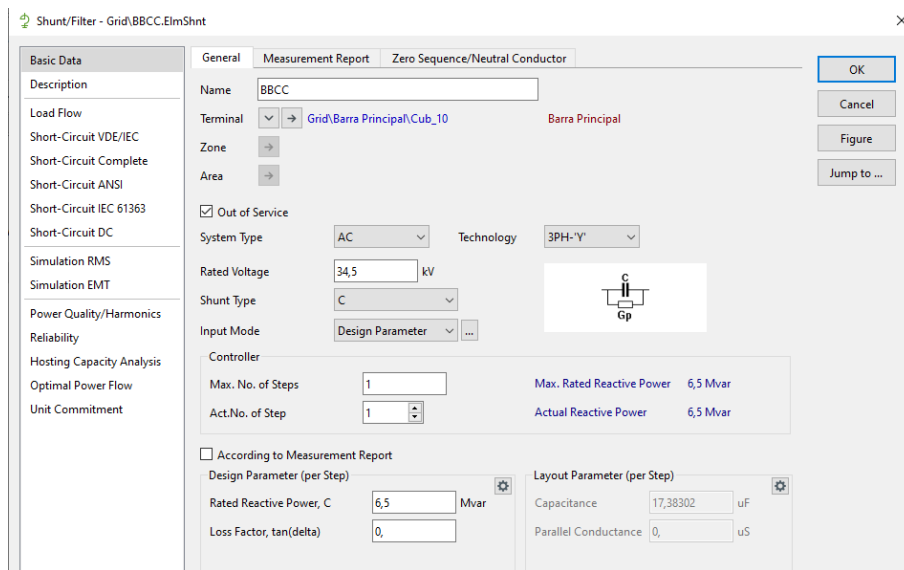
Shunt/Filter - Grid\BBCC.ElmShnt

Basic Data
Description
Load Flow
Short-Circuit VDE/IEC
Short-Circuit Complete
Short-Circuit ANSI
Short-Circuit IEC 61363
Short-Circuit DC
Simulation RMS
Simulation EMT
Power Quality/Harmonics
Reliability
Hosting Capacity Analysis
Optimal Power Flow
Unit Commitment

General | Measurement Report | Zero Sequence/Neutral Conductor

Name BBCC
Terminal Grid\Barra Principal\Cub_10 Barra Principal
Zone
Area

Out of Service
System Type AC Technology 3PH-'Y'
Rated Voltage 34,5 kV
Shunt Type C
Input Mode Design Parameter ...

C
Gp

Controller
Max. No. of Steps 1 Max. Rated Reactive Power 6,5 Mvar
Act.No. of Step 1 Actual Reactive Power 6,5 Mvar

According to Measurement Report
Design Parameter (per Step)
Rated Reactive Power, C 6,5 Mvar
Loss Factor, tan(delta) 0,

Layout Parameter (per Step)
Capacitance 17,38302 uF
Parallel Conductance 0, uS

OK
Cancel
Figure
Jump to ...